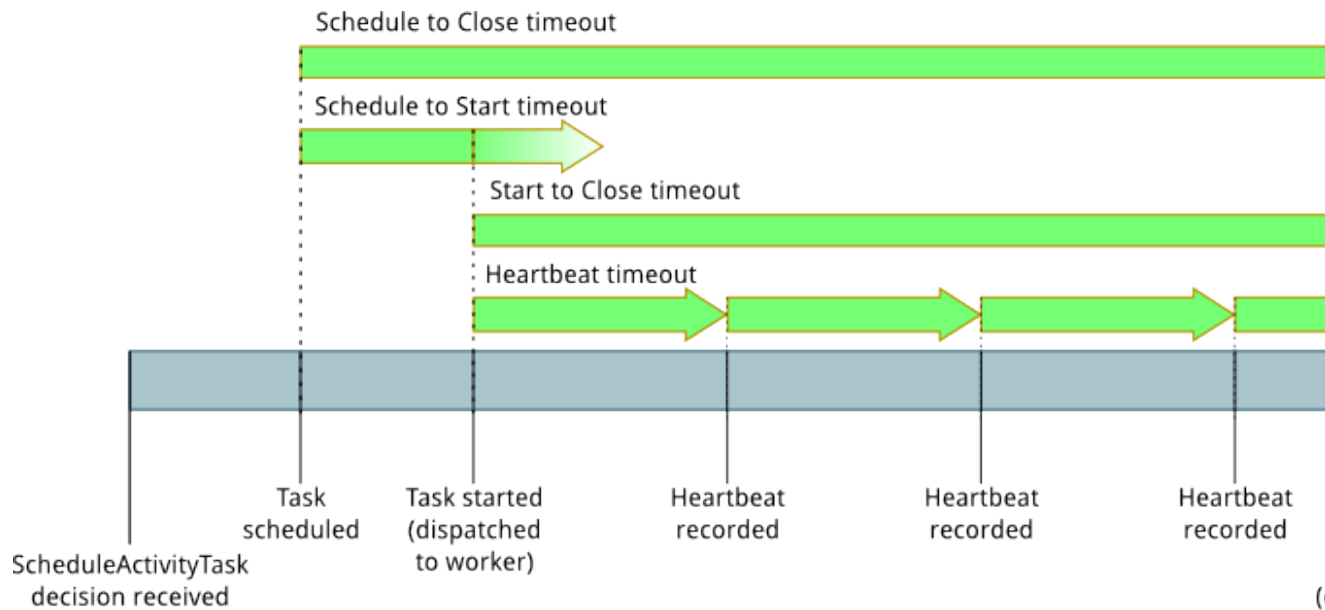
Schedule to Close timeout

Schedule to Start timeout

Start to Close timeout

Heartbeat timeout

Task scheduled

Task started (dispatched to worker)

Heartbeat recorded

Heartbeat recorded

Heartbeat recorded

ScheduleActivityTask decision received

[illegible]